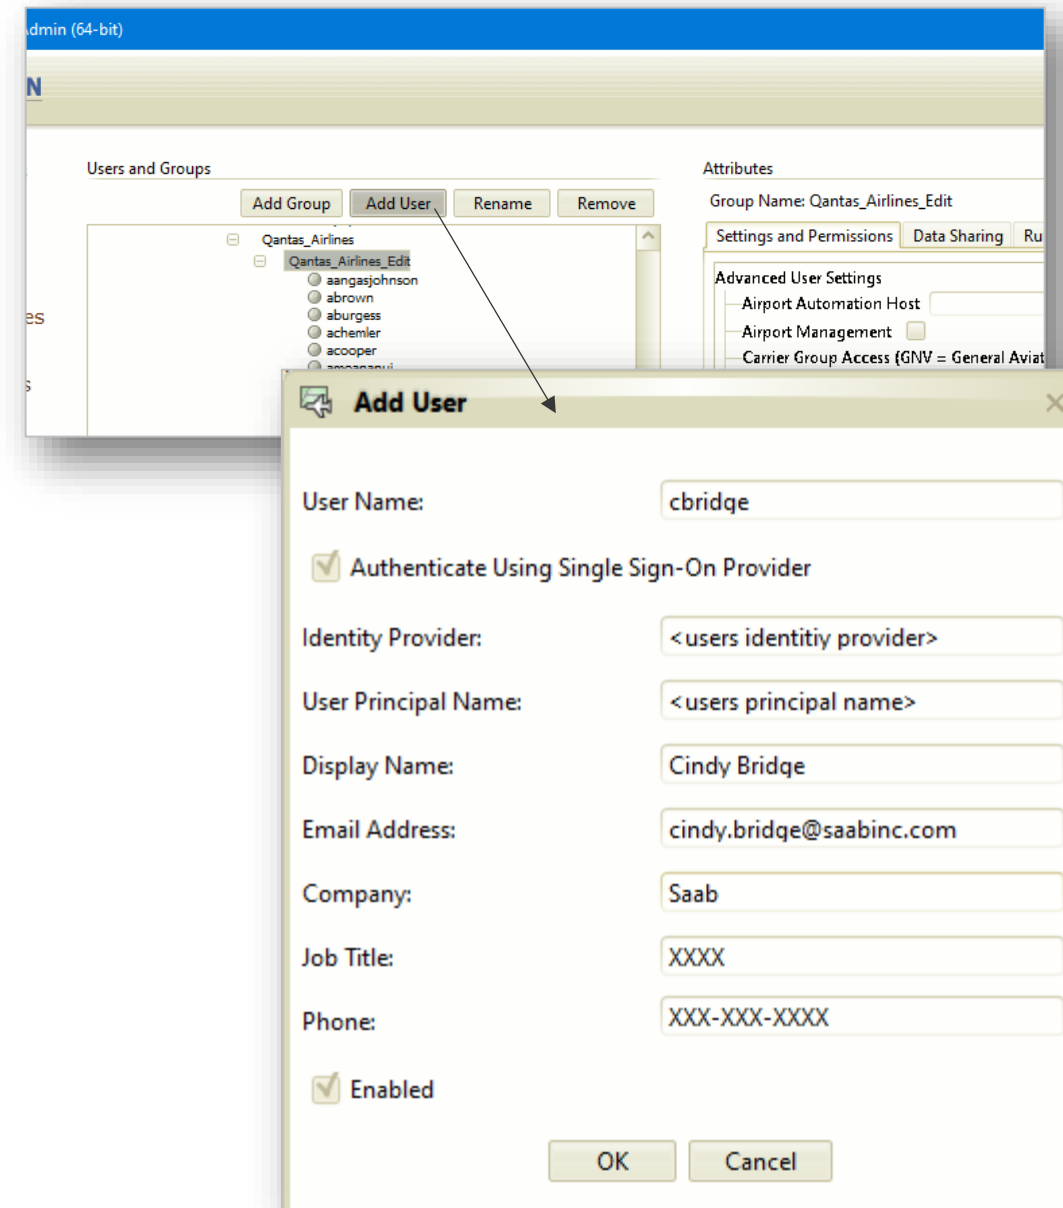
dmin (64-bit)

N

Users and Groups

Add Group Add User Rename Remove

Qantas_Airlines
Qantas_Airlines_Edit
aangasjohnson
abrown
aburgess
achemler
acooper
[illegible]

es

s

Attributes

Group Name: Qantas_Airlines_Edit

Settings and Permissions | Data Sharing | Ru

Advanced User Settings
Airport Automation Host
Airport Management
Carrier Group Access (GNV = General Aviat

Add User

User Name: cbridge

Authenticate Using Single Sign-On Provider

Identity Provider: <users identitiy provider>

User Principal Name: <users principal name>

Display Name: Cindy Bridge

Email Address: cindy.bridge@saabinc.com

Company: Saab

Job Title: XXXX

Phone: XXX-XXX-XXXX

Enabled

OK Cancel